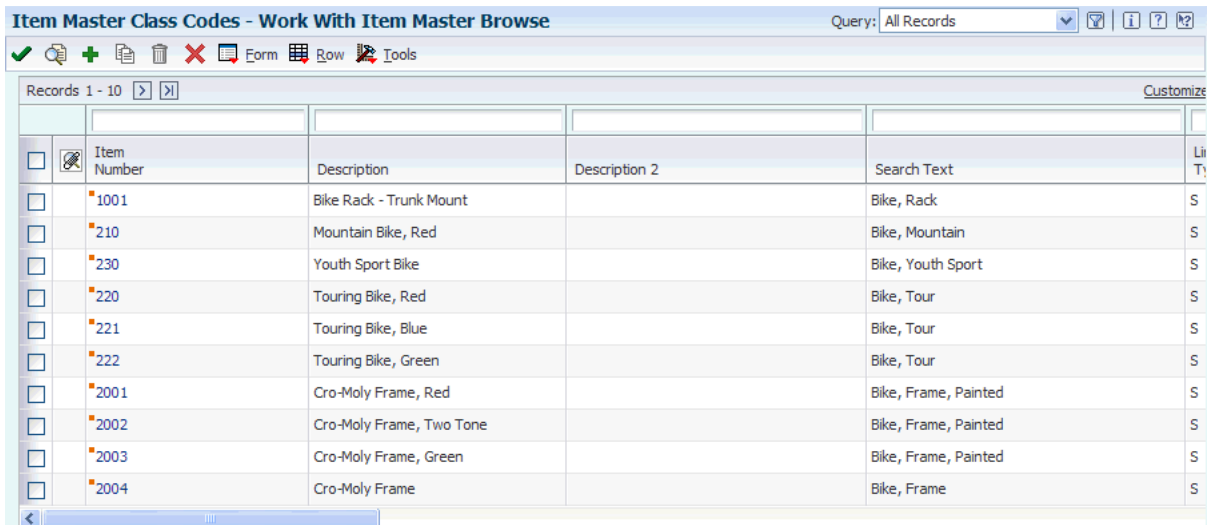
Item Master Class Codes - Work With Item Master Browse

Query: All Records

Form Row Tools

Records 1 - 10

Customize

| Item Number | Description | Description 2 | Search Text | Li Ty |
|---|---|---|---|---|
| 1001 | Bike Rack - Trunk Mount | | Bike, Rack | S |
| 210 | Mountain Bike, Red | | Bike, Mountain | S |
| 230 | Youth Sport Bike | | Bike, Youth Sport | S |
| 220 | Touring Bike, Red | | Bike, Tour | S |
| 221 | Touring Bike, Blue | | Bike, Tour | S |
| 222 | Touring Bike, Green | | Bike, Tour | S |
| 2001 | Cro-Moly Frame, Red | | Bike, Frame, Painted | S |
| 2002 | Cro-Moly Frame, Two Tone | | Bike, Frame, Painted | S |
| 2003 | Cro-Moly Frame, Green | | Bike, Frame, Painted | S |
| 2004 | Cro-Moly Frame | | Bike, Frame | S |